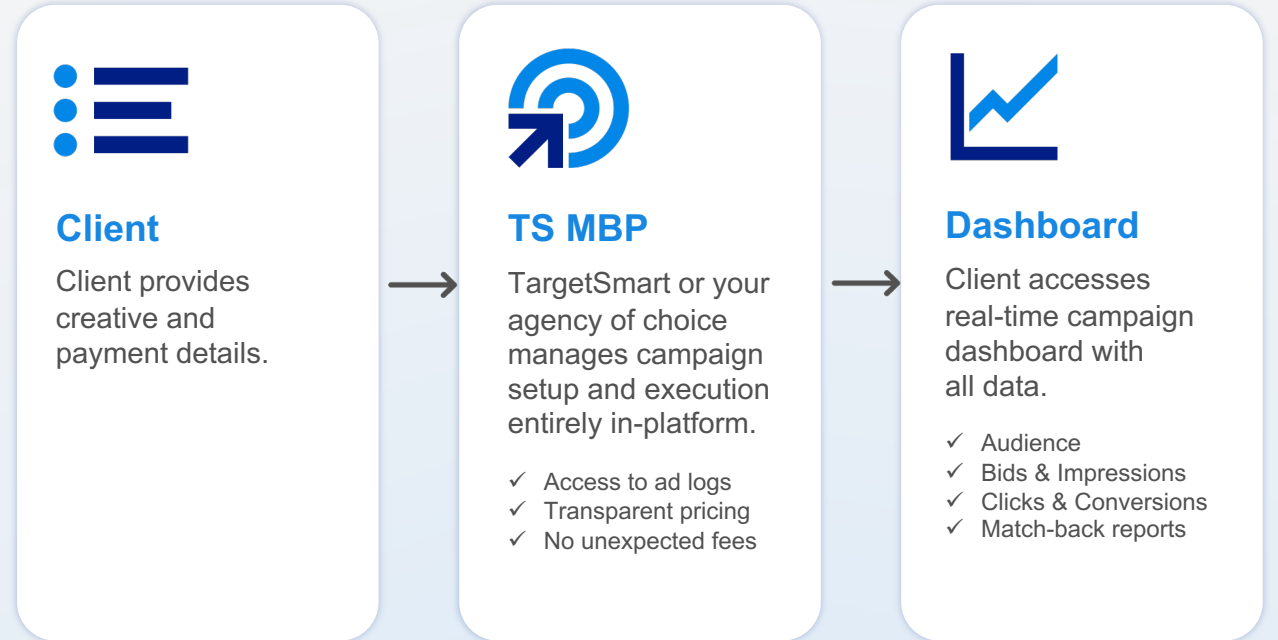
Client

Client provides creative and payment details.

TS MBP

TargetSmart or your agency of choice manages campaign setup and execution entirely in-platform.

✓ Access to ad logs
✓ Transparent pricing
✓ No unexpected fees

Dashboard

Client accesses real-time campaign dashboard with all data.

✓ Audience
✓ Bids & Impressions
✓ Clicks & Conversions
✓ Match-back reports